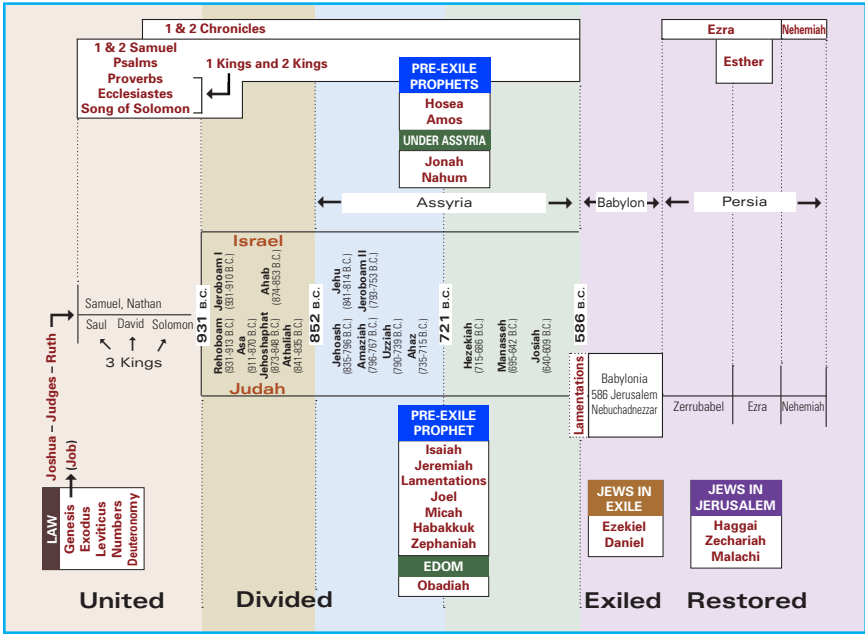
1 & 2 Chronicles

1 & 2 Samuel
Psalms
Proverbs
Ecclesiastes
Song of Solomon

1 Kings and 2 Kings

PRE-EXILE PROPHETS
Hosea
Amos
UNDER ASSYRIA
Jonah
Nahum

Ezra
Nehemiah
Esther

Assyria
Babylon
Persia

Israel
Judah

Samuel, Nathan
Saul David Solomon
3 Kings

931 B.C.
Rehoboam (931-913 B.C.)
Jeroboam I (931-910 B.C.)
Asa (911-870 B.C.)
Jehoshaphat (873-848 B.C.)
Ahab (874-853 B.C.)
Athaliah (841-835 B.C.)
852 B.C.
Jehoash (835-796 B.C.)
Jehu (841-814 B.C.)
Amaziah (796-767 B.C.)
Jeroboam II (793-753 B.C.)
Uzziah (790-739 B.C.)
Ahaz (735-715 B.C.)
721 B.C.
Hezekiah (715-686 B.C.)
Manasseh (695-642 B.C.)
Josiah (640-609 B.C.)
586 B.C.

Lamentations
Babylonia
586 Jerusalem
Nebuchadnezzar

Zerrubabel
Ezra
Nehemiah

Joshua – Judges – Ruth
(Job)

LAW
Genesis
Exodus
Leviticus
Numbers
Deuteronomy

PRE-EXILE PROPHET
Isaiah
Jeremiah
Lamentations
Joel
Micah
Habakkuk
Zephaniah
EDOM
Obadiah

JEWS IN EXILE
Ezekiel
Daniel

JEWS IN JERUSALEM
Haggai
Zechariah
Malachi

United
Divided
Exiled
Restored